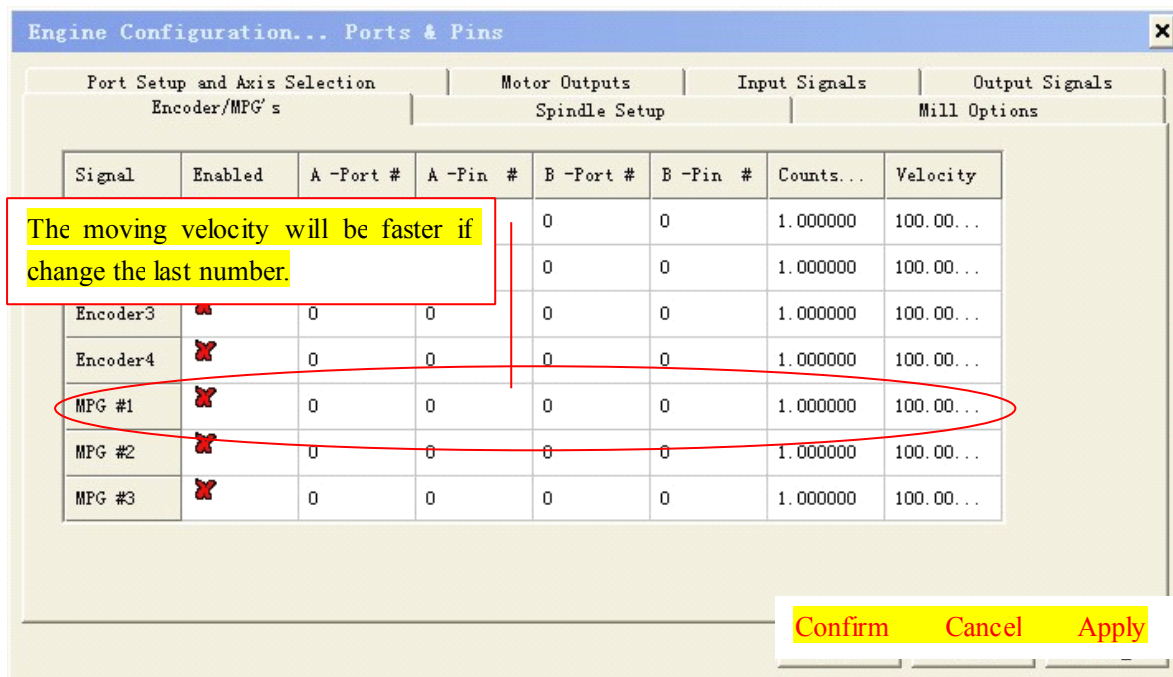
Engine Configuration... Ports & Pins

Port Setup and Axis Selection | Motor Outputs | Input Signals | Output Signals
Encoder/MPG's | Spindle Setup | Mill Options

The moving velocity will be faster if change the last number.

| Signal | Enabled | A -Port # | A -Pin # | B -Port # | B -Pin # | Counts... | Velocity |
|---|---|---|---|---|---|---|---|
| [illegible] | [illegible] | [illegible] | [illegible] | 0 | 0 | 1.000000 | 100.00... |
| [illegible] | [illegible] | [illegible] | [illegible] | 0 | 0 | 1.000000 | 100.00... |
| Encoder3 | | 0 | 0 | 0 | 0 | 1.000000 | 100.00... |
| Encoder4 | | 0 | 0 | 0 | 0 | 1.000000 | 100.00... |
| MPG #1 | | 0 | 0 | 0 | 0 | 1.000000 | 100.00... |
| MPG #2 | | 0 | 0 | 0 | 0 | 1.000000 | 100.00... |
| MPG #3 | | 0 | 0 | 0 | 0 | 1.000000 | 100.00... |

Confirm Cancel Apply